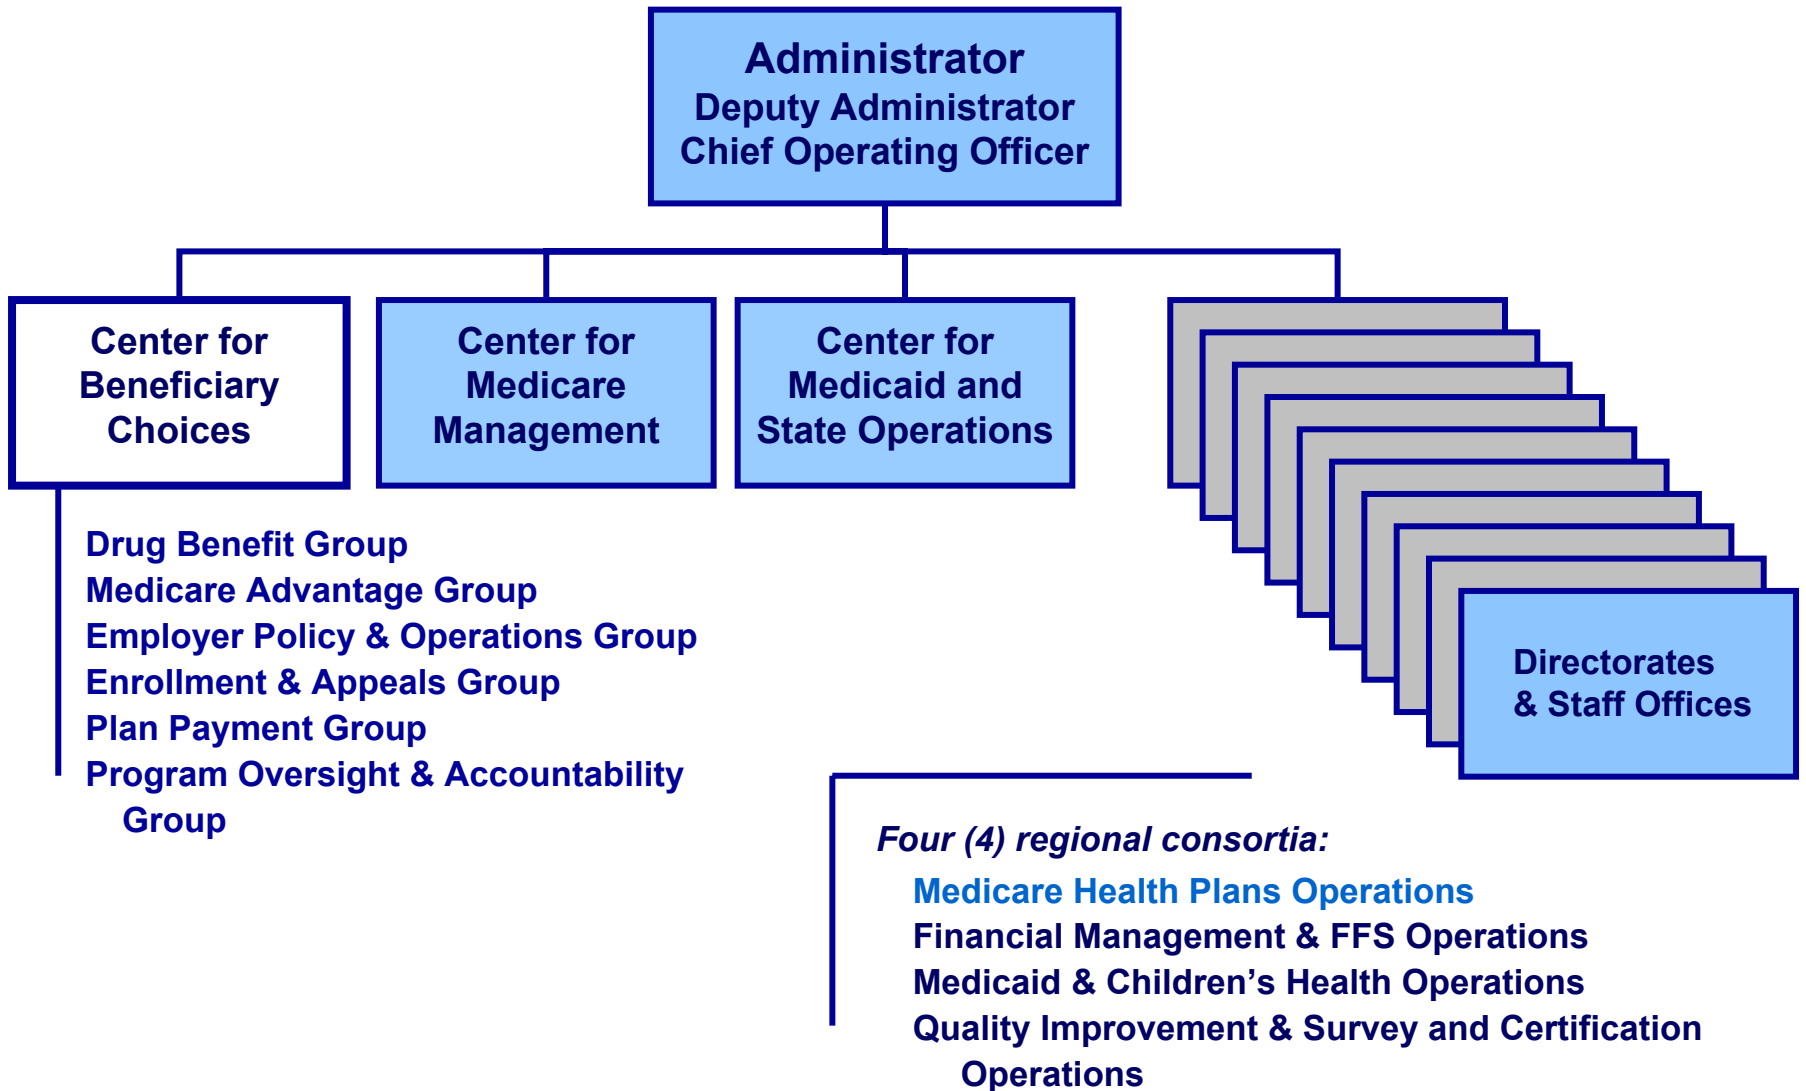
Administrator
Deputy Administrator
Chief Operating Officer

Center for Beneficiary Choices

Center for Medicare Management

Center for Medicaid and State Operations

Directorates & Staff Offices

Drug Benefit Group
Medicare Advantage Group
Employer Policy & Operations Group
Enrollment & Appeals Group
Plan Payment Group
Program Oversight & Accountability Group

Four (4) regional consortia:
Medicare Health Plans Operations
Financial Management & FFS Operations
Medicaid & Children's Health Operations
Quality Improvement & Survey and Certification Operations